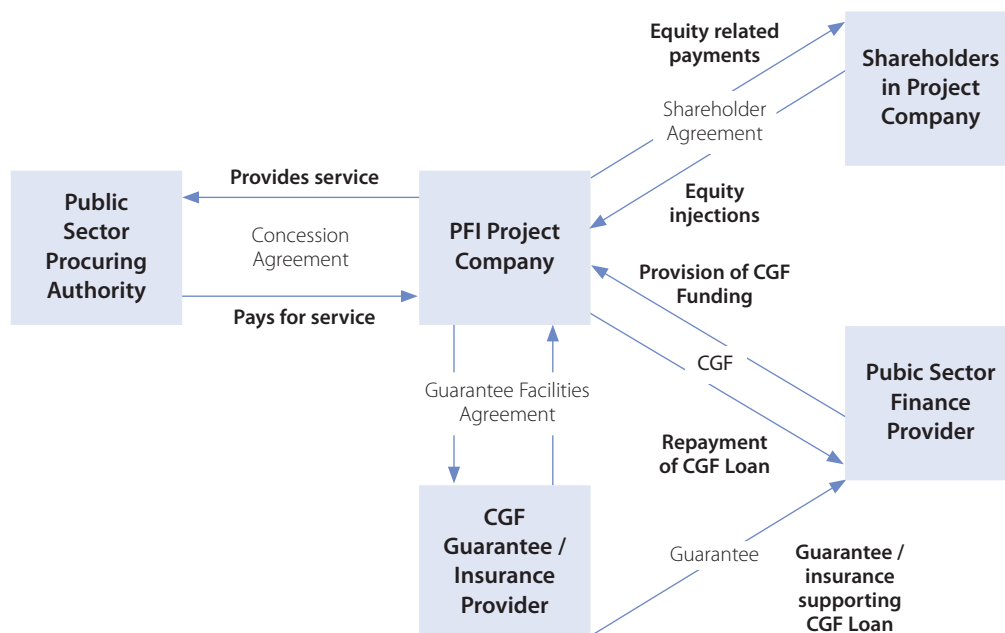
Equity related payments

Shareholders in Project Company

Shareholder Agreement

Equity injections

Public Sector Procuring Authority

Provides service

Concession Agreement

Pays for service

PFI Project Company

Provision of CGF Funding

CGF

Repayment of CGF Loan

Pubic Sector Finance Provider

Guarantee Facilities Agreement

CGF Guarantee / Insurance Provider

Guarantee

Guarantee / insurance supporting CGF Loan